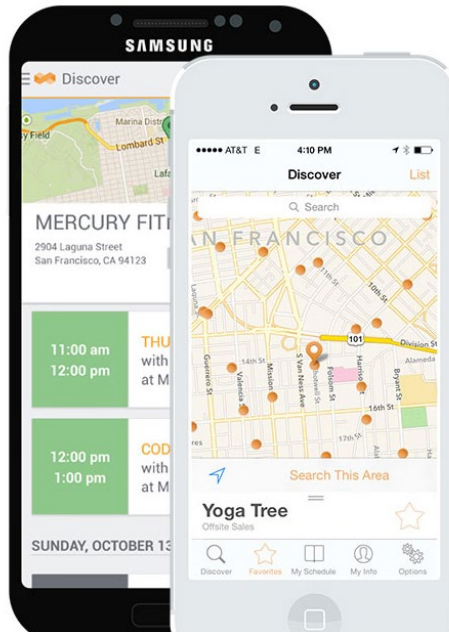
SAMSUNG

Discover

Marina Distr

y Field

Lombard St

Lafa

MERCURY FIT

2904 Laguna Street
San Francisco, CA 94123

11:00 am
12:00 pm

THU
with
at M

12:00 pm
1:00 pm

COD
with
at M

SUNDAY, OCTOBER 13

●●●●● AT&T E 4:10 PM

Discover

List

Search

SAN FRANCISCO

10th St

101

Division St

Guerrero St

Valencia St

Mission St

S Van Ness Ave

Shotwell St

Folsom St

Harrison St

Bryant St

Alameda

16th St

15th St

Search This Area

Yoga Tree

Offsite Sales

Discover

Favorites

My Schedule

My Info

Options